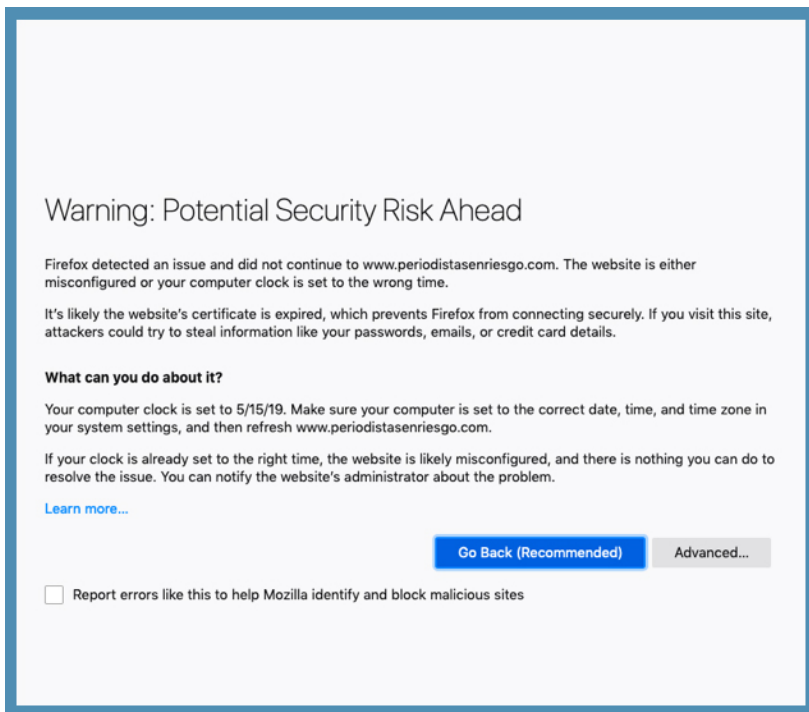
Warning: Potential Security Risk Ahead

Firefox detected an issue and did not continue to www.periodistasenriesgo.com. The website is either misconfigured or your computer clock is set to the wrong time.

It's likely the website's certificate is expired, which prevents Firefox from connecting securely. If you visit this site, attackers could try to steal information like your passwords, emails, or credit card details.

What can you do about it?

Your computer clock is set to 5/15/19. Make sure your computer is set to the correct date, time, and time zone in your system settings, and then refresh www.periodistasenriesgo.com.

If your clock is already set to the right time, the website is likely misconfigured, and there is nothing you can do to resolve the issue. You can notify the website's administrator about the problem.

Learn more...

Go Back (Recommended)

Advanced...

Report errors like this to help Mozilla identify and block malicious sites